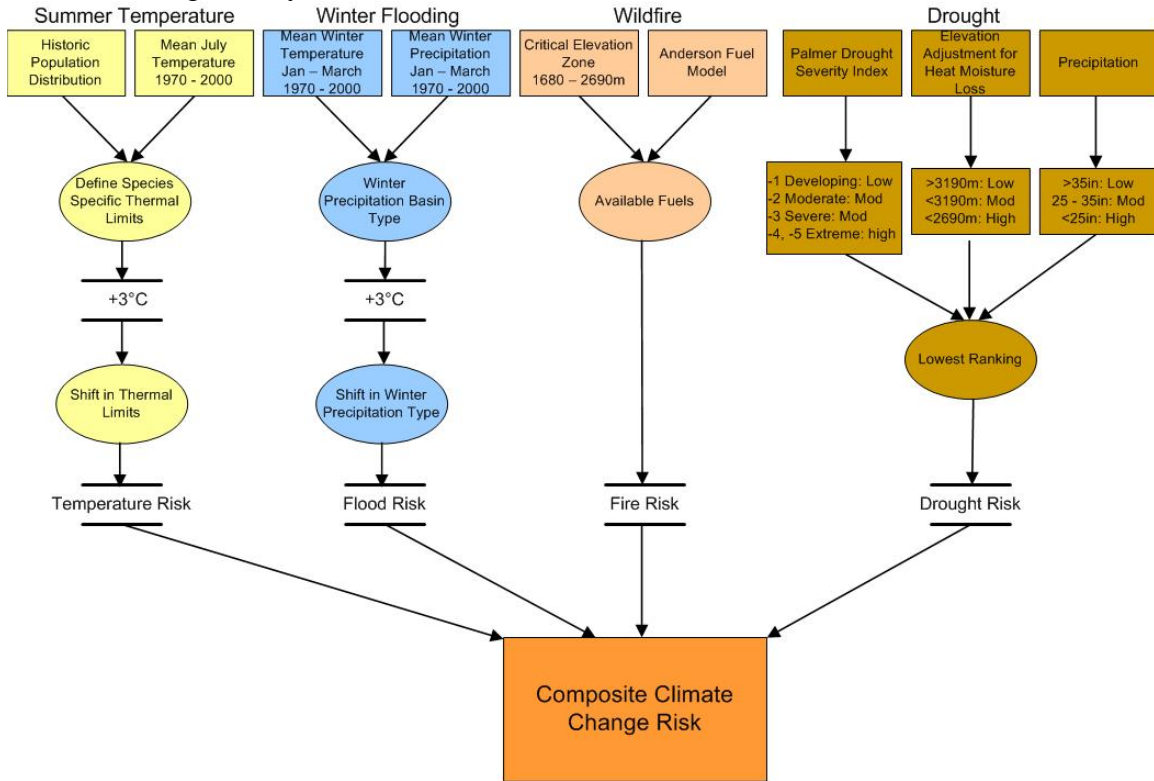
Summer Temperature

Historic Population Distribution

Mean July Temperature 1970 - 2000

Define Species Specific Thermal Limits

+3°C

Shift in Thermal Limits

Temperature Risk

Winter Flooding

Mean Winter Temperature Jan – March 1970 - 2000

Mean Winter Precipitation Jan – March 1970 - 2000

Winter Precipitation Basin Type

+3°C

Shift in Winter Precipitation Type

Flood Risk

Wildfire

Critical Elevation Zone 1680 – 2690m

Anderson Fuel Model

Available Fuels

Fire Risk

Drought

Palmer Drought Severity Index

Elevation Adjustment for Heat Moisture Loss

Precipitation

-1 Developing: Low
-2 Moderate: Mod
-3 Severe: Mod
-4, -5 Extreme: high

>3190m: Low
<3190m: Mod
<2690m: High

>35in: Low
25 - 35in: Mod
<25in: High

Lowest Ranking

Drought Risk

Composite Climate Change Risk